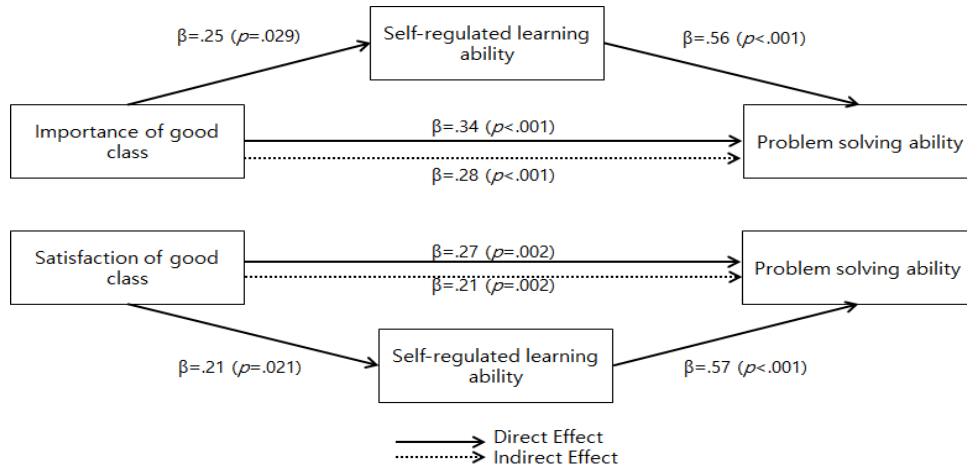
β=.25 ($p$=.029)

Self-regulated learning ability

β=.56 ($p$<.001)

Importance of good class

β=.34 ($p$<.001)

β=.28 ($p$<.001)

Problem solving ability

Satisfaction of good class

β=.27 ($p$=.002)

β=.21 ($p$=.002)

Problem solving ability

β=.21 ($p$=.021)

Self-regulated learning ability

β=.57 ($p$<.001)

Direct Effect

Indirect Effect